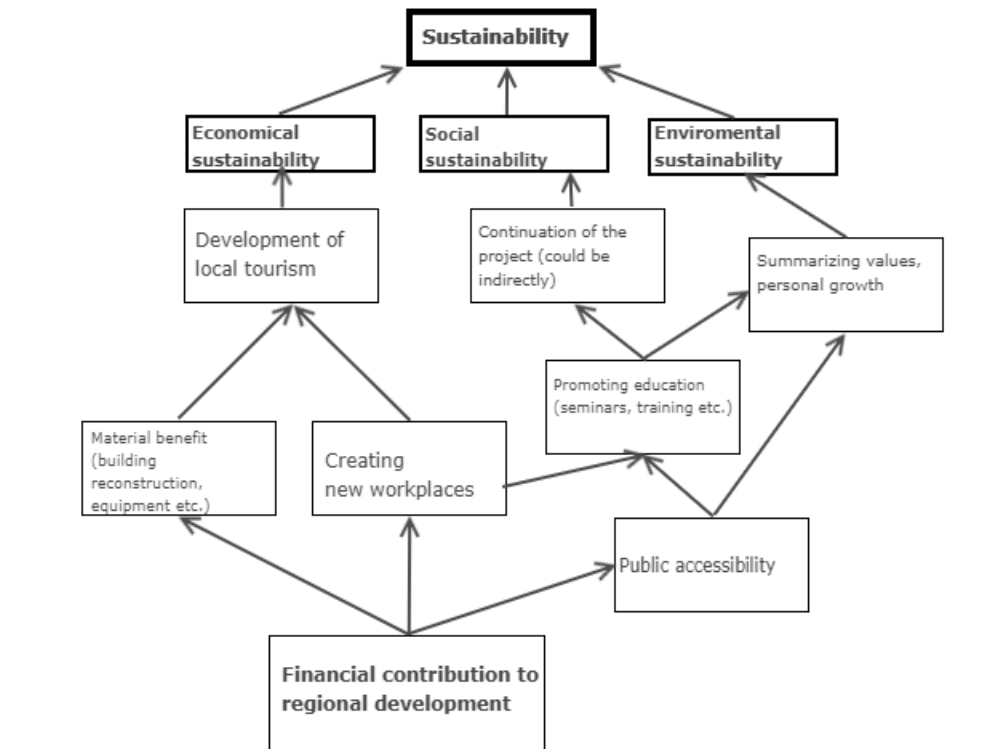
Sustainability

Economical sustainability

Social sustainability

Enviromental sustainability

Development of local tourism

Continuation of the project (could be indirectly)

Summarizing values, personal growth

Promoting education (seminars, training etc.)

Material benefit (building reconstruction, equipment etc.)

Creating new workplaces

Public accessibility

Financial contribution to regional development